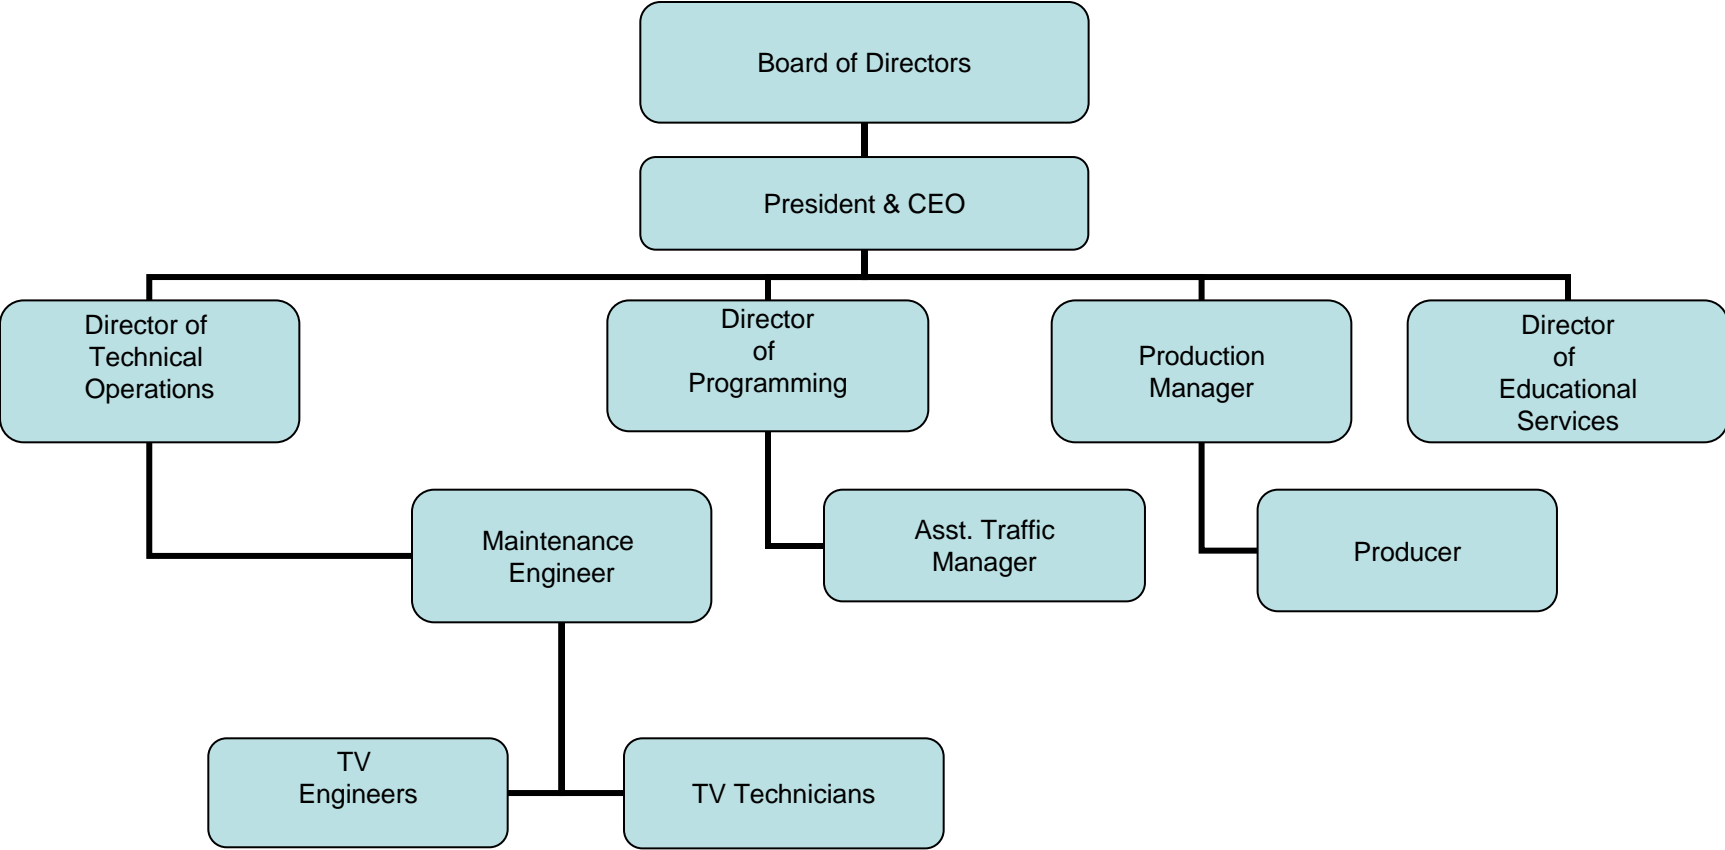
Board of Directors

President & CEO

Director of Technical Operations

Director of Programming

Production Manager

Director of Educational Services

Maintenance Engineer

Asst. Traffic Manager

Producer

TV Engineers

TV Technicians